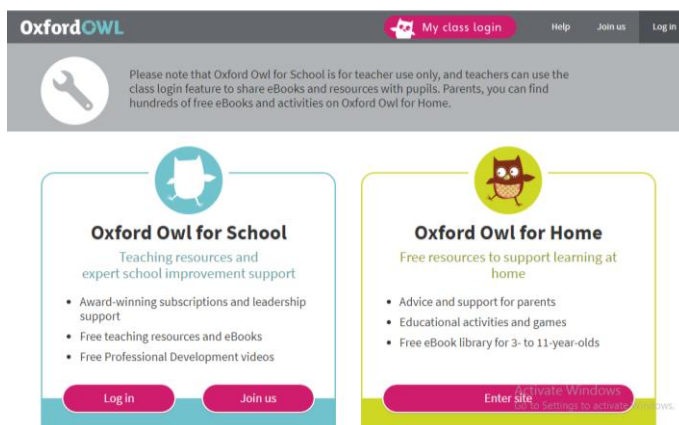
OxfordOWL

My class login

Help

Join us

Log in

Please note that Oxford Owl for School is for teacher use only, and teachers can use the class login feature to share eBooks and resources with pupils. Parents, you can find hundreds of free eBooks and activities on Oxford Owl for Home.

Oxford Owl for School

Teaching resources and expert school improvement support

- Award-winning subscriptions and leadership support
- Free teaching resources and eBooks
- Free Professional Development videos

Log in

Join us

Oxford Owl for Home

Free resources to support learning at home

- Advice and support for parents
- Educational activities and games
- Free eBook library for 3- to 11-year-olds

Enter site

Activate Windows
Go to Settings to activate Windows.